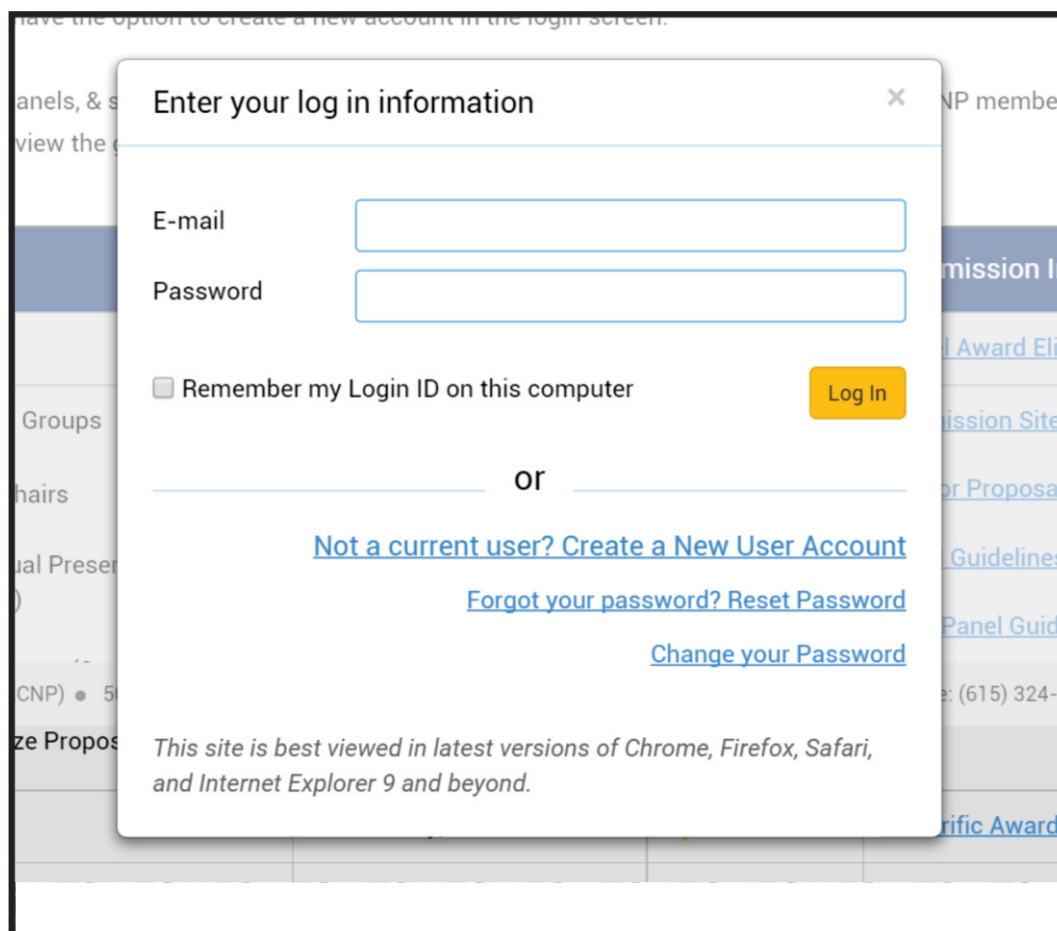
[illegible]ave the option to create a new account in the login screen.

anels, & s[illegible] NP membe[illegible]
view the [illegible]

Enter your log in information ×

E-mail

Password

Remember my Login ID on this computer

Log In

or

Not a current user? Create a New User Account

Forgot your password? Reset Password

Change your Password

This site is best viewed in latest versions of Chrome, Firefox, Safari, and Internet Explorer 9 and beyond.

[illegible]mission I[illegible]

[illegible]l Award Eli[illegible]

Groups

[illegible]ission Site

hairs

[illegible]r Proposa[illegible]

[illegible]ual Preser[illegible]
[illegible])

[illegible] Guidelines

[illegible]Panel Guid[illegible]

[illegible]CNP) • 5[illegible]

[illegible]: (615) 324-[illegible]

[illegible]ze Propos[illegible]

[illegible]rific Award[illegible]